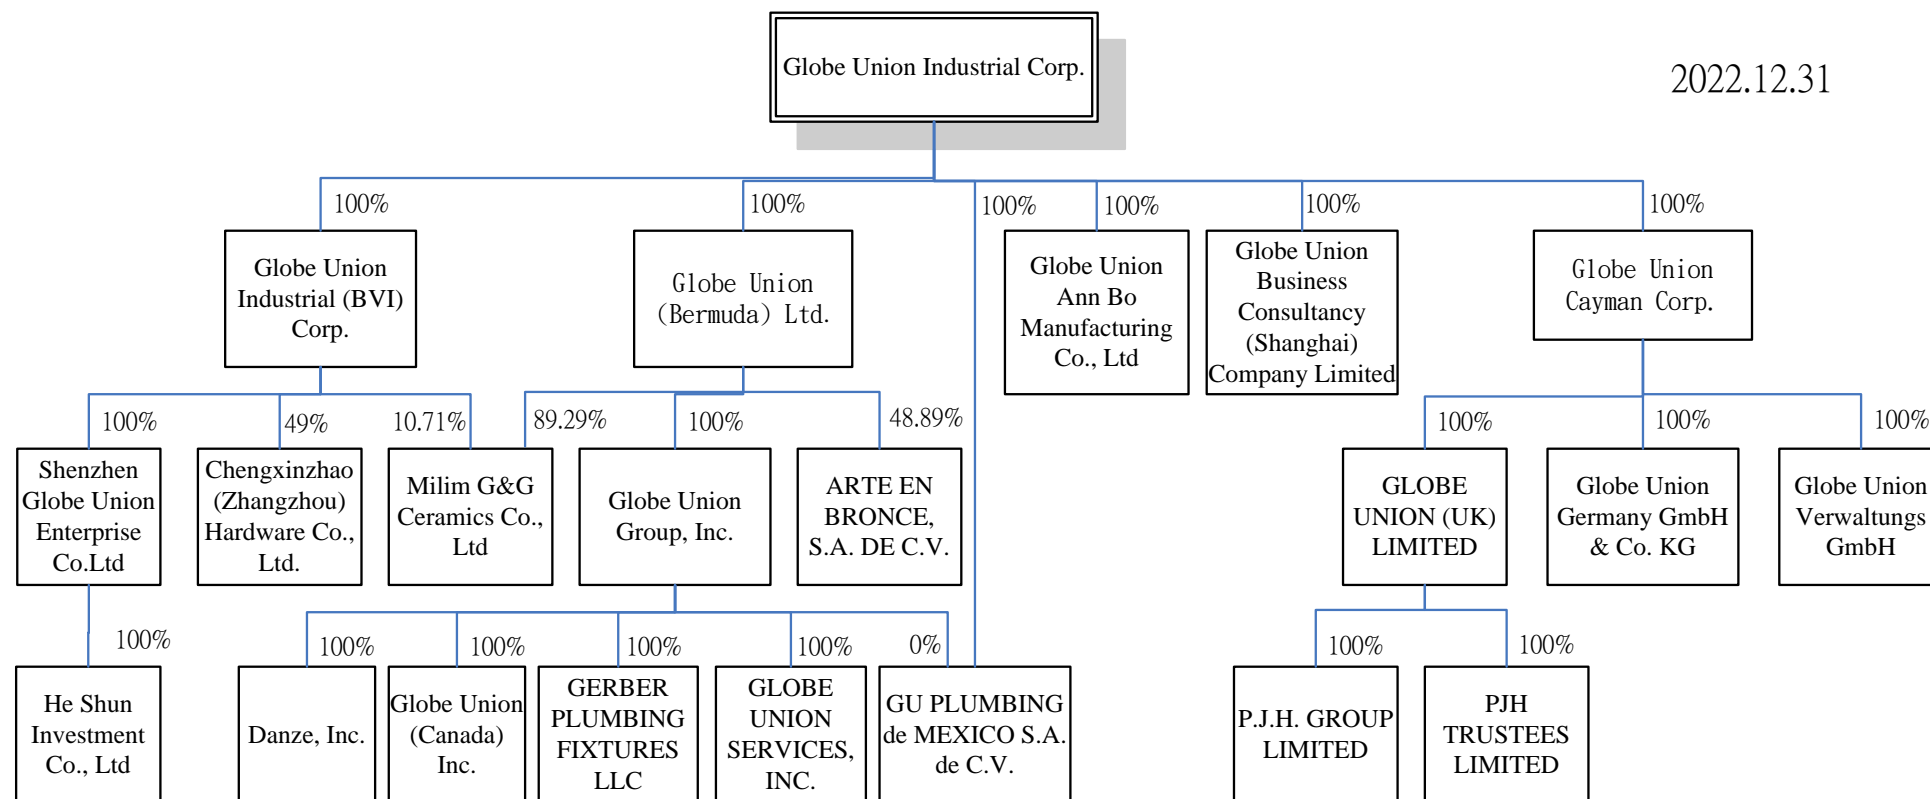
Globe Union Industrial Corp.

2022.12.31

100%

Globe Union Industrial (BVI) Corp.

100%

Globe Union (Bermuda) Ltd.

100%

100%

Globe Union Ann Bo Manufacturing Co., Ltd

100%

Globe Union Business Consultancy (Shanghai) Company Limited

100%

Globe Union Cayman Corp.

100%

Shenzhen Globe Union Enterprise Co.Ltd

49%

Chengxinzhao (Zhangzhou) Hardware Co., Ltd.

10.71%

Milim G&G Ceramics Co., Ltd

89.29%

100%

Globe Union Group, Inc.

48.89%

ARTE EN BRONCE, S.A. DE C.V.

100%

GLOBE UNION (UK) LIMITED

100%

Globe Union Germany GmbH & Co. KG

100%

Globe Union Verwaltungs GmbH

100%

He Shun Investment Co., Ltd

100%

Danze, Inc.

100%

Globe Union (Canada) Inc.

100%

GERBER PLUMBING FIXTURES LLC

100%

GLOBE UNION SERVICES, INC.

0%

GU PLUMBING de MEXICO S.A. de C.V.

100%

P.J.H. GROUP LIMITED

100%

PJH TRUSTEES LIMITED